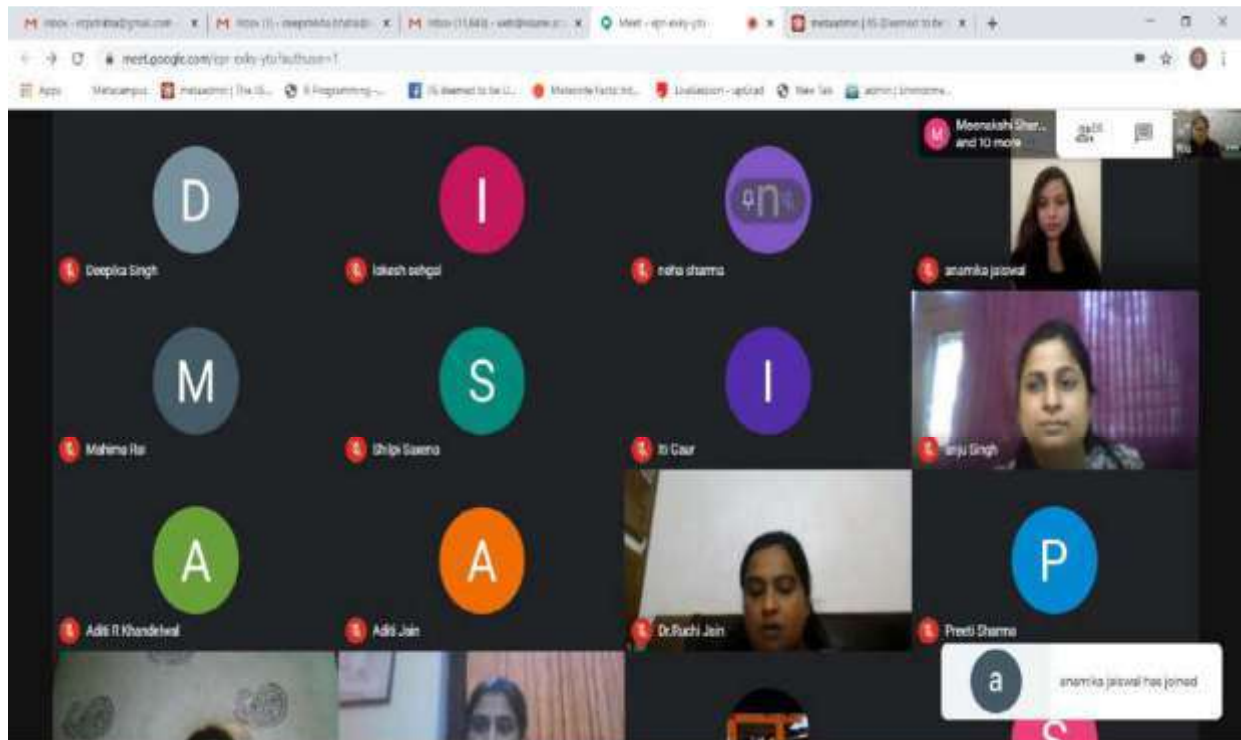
M Inbox - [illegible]@gmail.com × | M Inbox (1) - deepmala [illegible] × | M Inbox (13,643) - web@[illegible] × | Meet - epr-xxky-ytu × | metaadmin | IIS (Deemed to be × | +

meet.google.com/epr-xxky-ytu?authuser=1

Apps Metacampus metaadmin | The IIS... R Programming -... IIS deemed to be U... Metacentre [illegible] Lisaliasson - upGrad New Tab admin | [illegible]

Meenakshi Shar... and 10 more

D
Deepika Singh

l
lokesh sehgal

neha sharma

anamika jaiswal

M
Mahima Rai

S
Shilpi Saxena

I
Iti Gaur

anju Singh

A
Aditi R Khandelwal

A
Aditi Jain

Dr.Ruchi Jain

P
Preeti Sharma

a
anamika jaiswal has joined

S